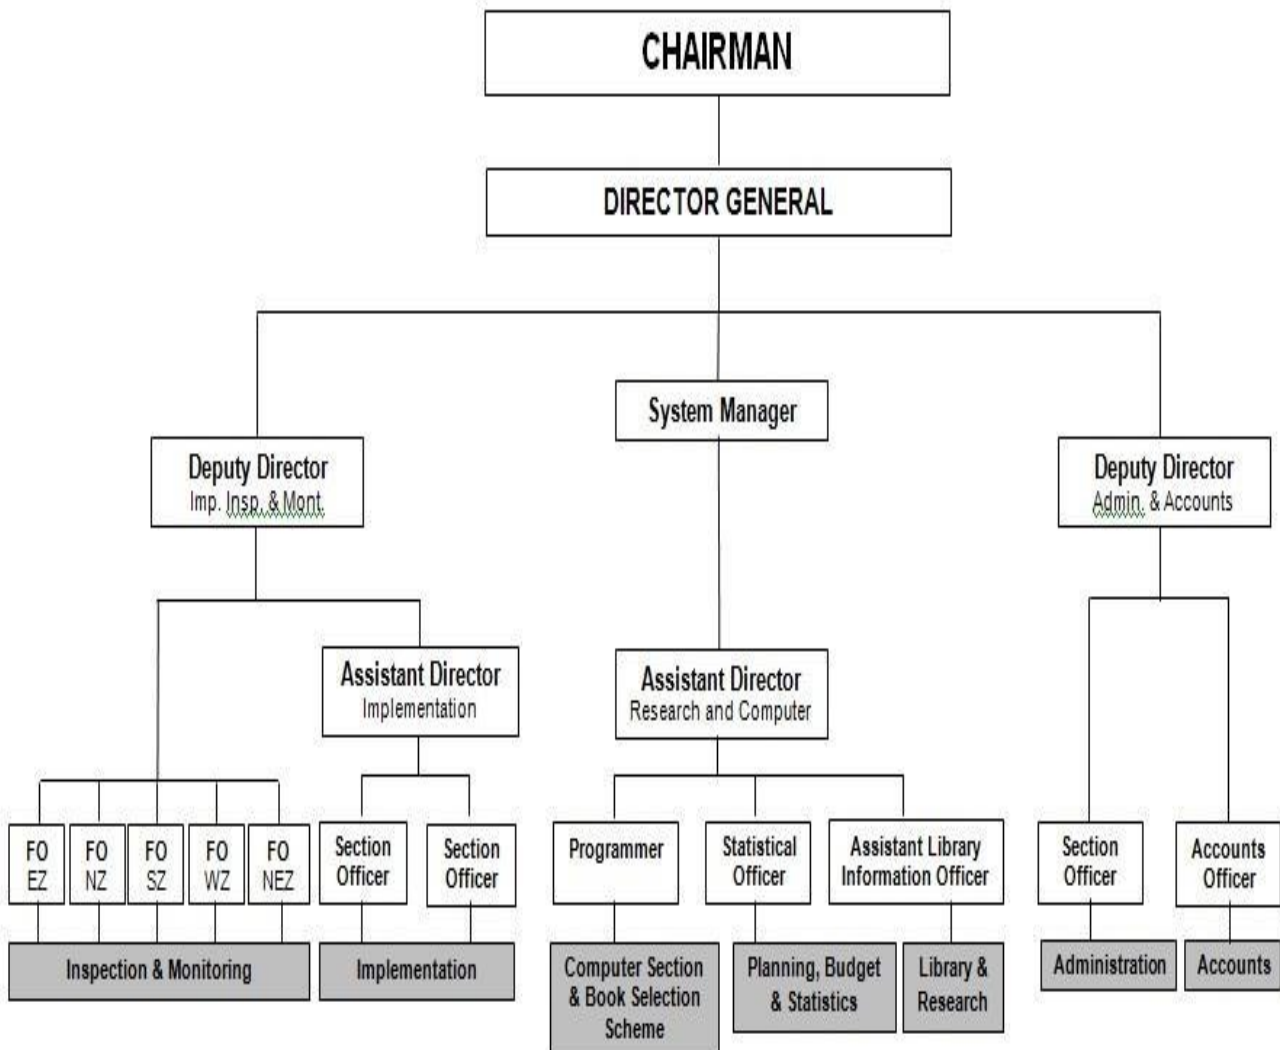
CHAIRMAN

DIRECTOR GENERAL

System Manager

Deputy Director
Imp. Insp. & Mont.

Deputy Director
Admin. & Accounts

Assistant Director
Implementation

Assistant Director
Research and Computer

FO
EZ

FO
NZ

FO
SZ

FO
WZ

FO
NEZ

Section Officer

Section Officer

Programmer

Statistical Officer

Assistant Library Information Officer

Section Officer

Accounts Officer

Inspection & Monitoring

Implementation

Computer Section & Book Selection Scheme

Planning, Budget & Statistics

Library & Research

Administration

Accounts